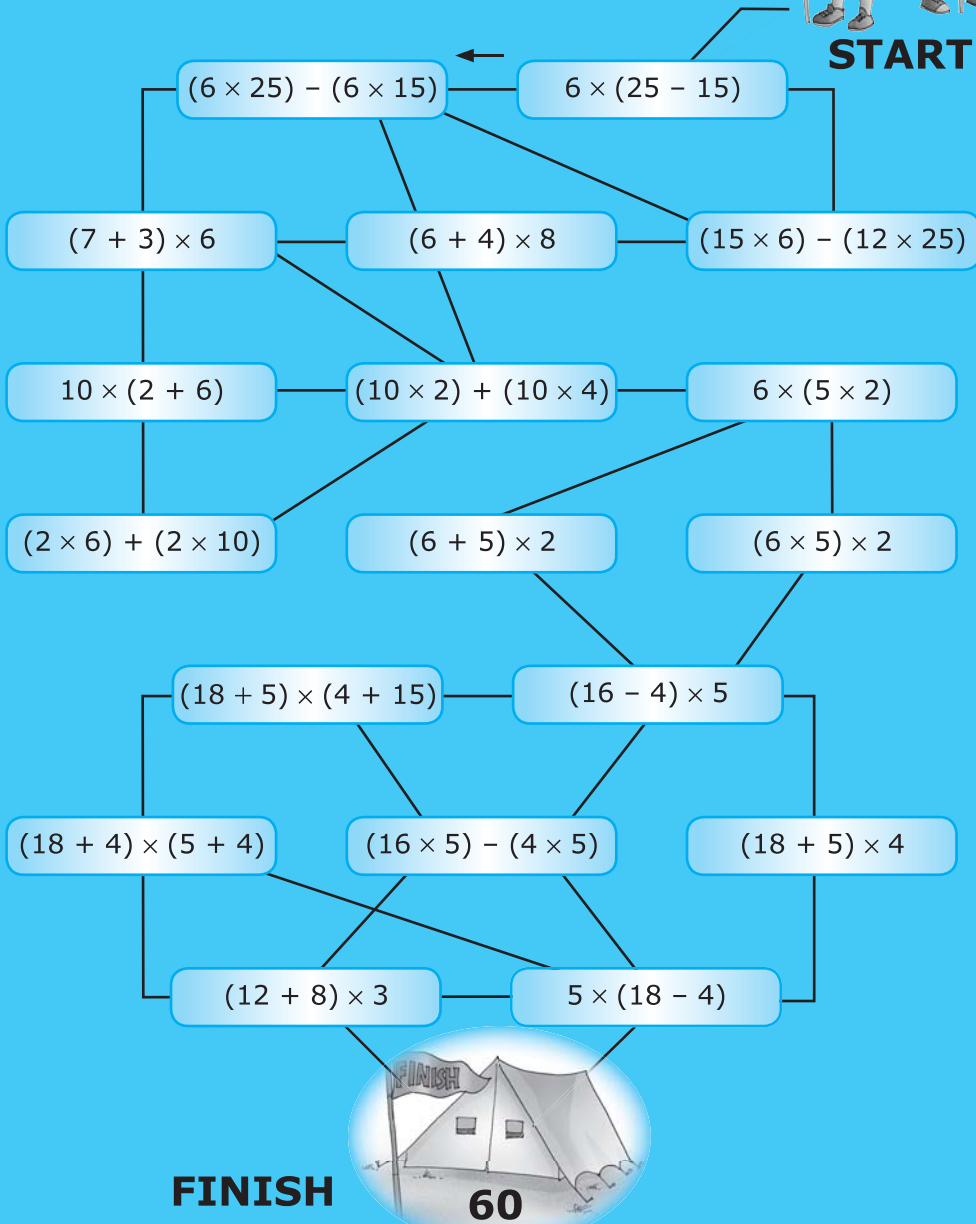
START

$(6 \times 25) - (6 \times 15)$

$6 \times (25 - 15)$

$(7 + 3) \times 6$

$(6 + 4) \times 8$

$(15 \times 6) - (12 \times 25)$

$10 \times (2 + 6)$

$(10 \times 2) + (10 \times 4)$

$6 \times (5 \times 2)$

$(2 \times 6) + (2 \times 10)$

$(6 + 5) \times 2$

$(6 \times 5) \times 2$

$(18 + 5) \times (4 + 15)$

$(16 - 4) \times 5$

$(18 + 4) \times (5 + 4)$

$(16 \times 5) - (4 \times 5)$

$(18 + 5) \times 4$

$(12 + 8) \times 3$

$5 \times (18 - 4)$

FINISH

FINISH

60